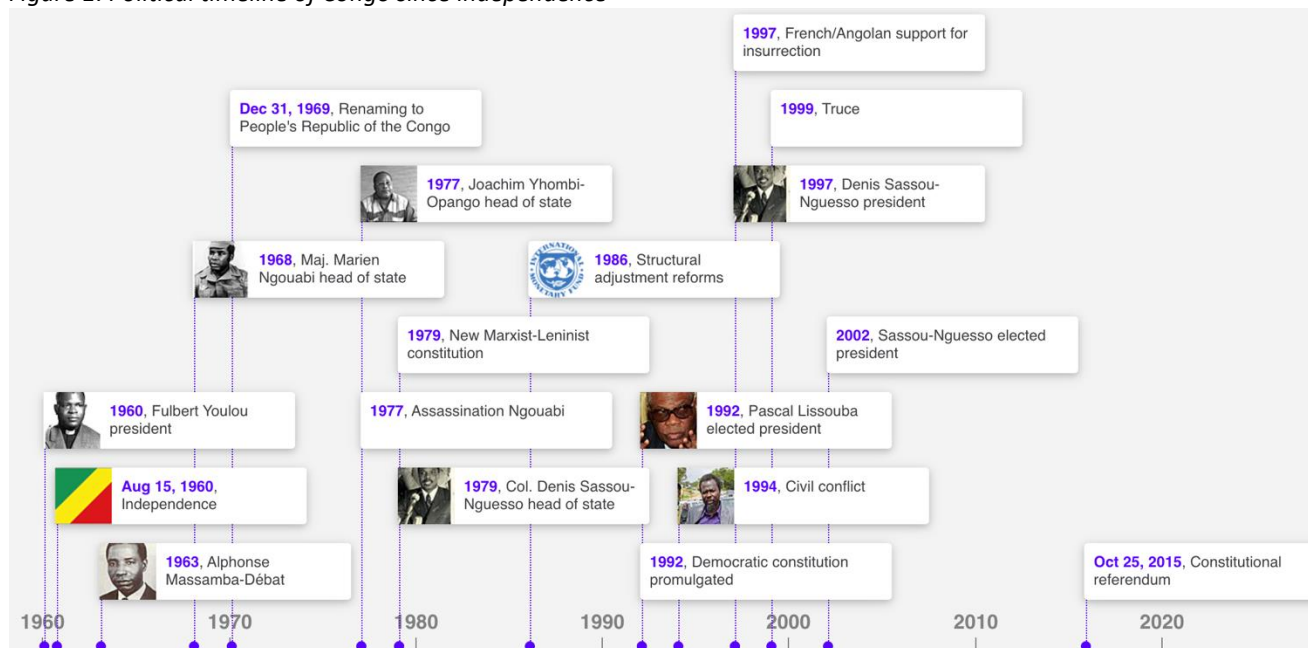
Figure 1: Political timeline of Congo since independence

1997, French/Angolan support for insurrection

Dec 31, 1969, Renaming to People's Republic of the Congo

1999, Truce

1977, Joachim Yhombi-Opango head of state

1997, Denis Sassou-Nguesso president

1968, Maj. Marien Ngouabi head of state

INTERNATIONAL MONETARY FUND

1986, Structural adjustment reforms

1979, New Marxist-Leninist constitution

2002, Sassou-Nguesso elected president

1960, Fulbert Youlou president

1977, Assassination Ngouabi

1992, Pascal Lissouba elected president

Aug 15, 1960, Independence

1979, Col. Denis Sassou-Nguesso head of state

1994, Civil conflict

1963, Alphonse Massamba-Débat

1992, Democratic constitution promulgated

Oct 25, 2015, Constitutional referendum

1960 1970 1980 1990 2000 2010 2020